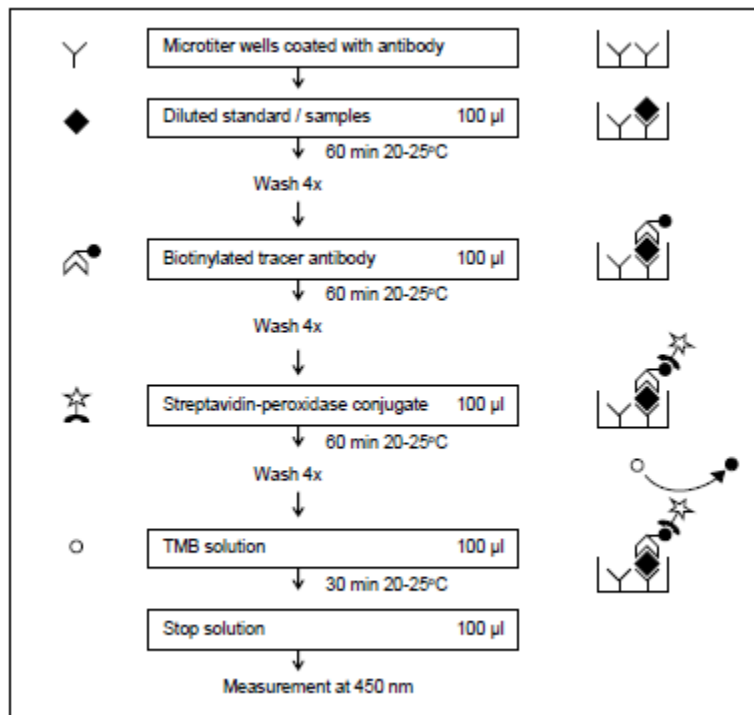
Microtiter wells coated with antibody

Diluted standard / samples 100 µl

60 min 20-25ºC

Wash 4x

Biotinylated tracer antibody 100 µl

60 min 20-25ºC

Wash 4x

Streptavidin-peroxidase conjugate 100 µl

60 min 20-25ºC

Wash 4x

TMB solution 100 µl

30 min 20-25ºC

Stop solution 100 µl

Measurement at 450 nm